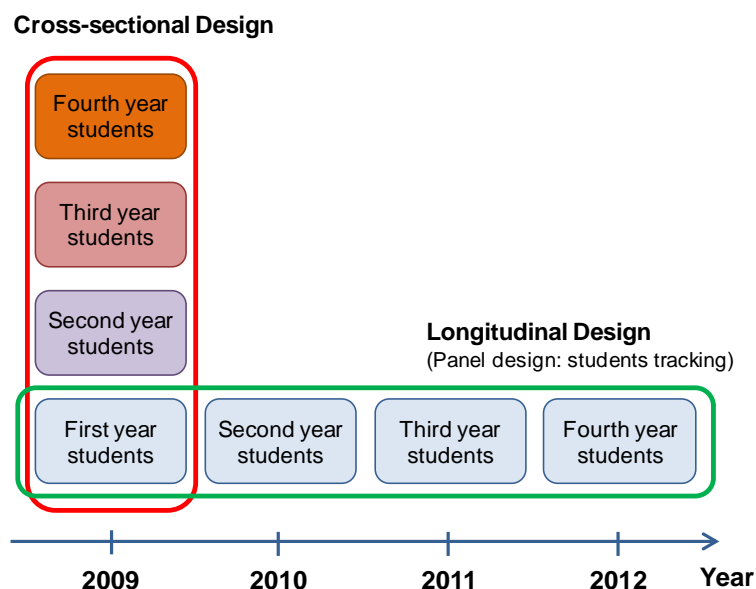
Cross-sectional Design

Fourth year students

Third year students

Second year students

Longitudinal Design
(Panel design: students tracking)

First year students

Second year students

Third year students

Fourth year students

2009

2010

2011

2012

Year